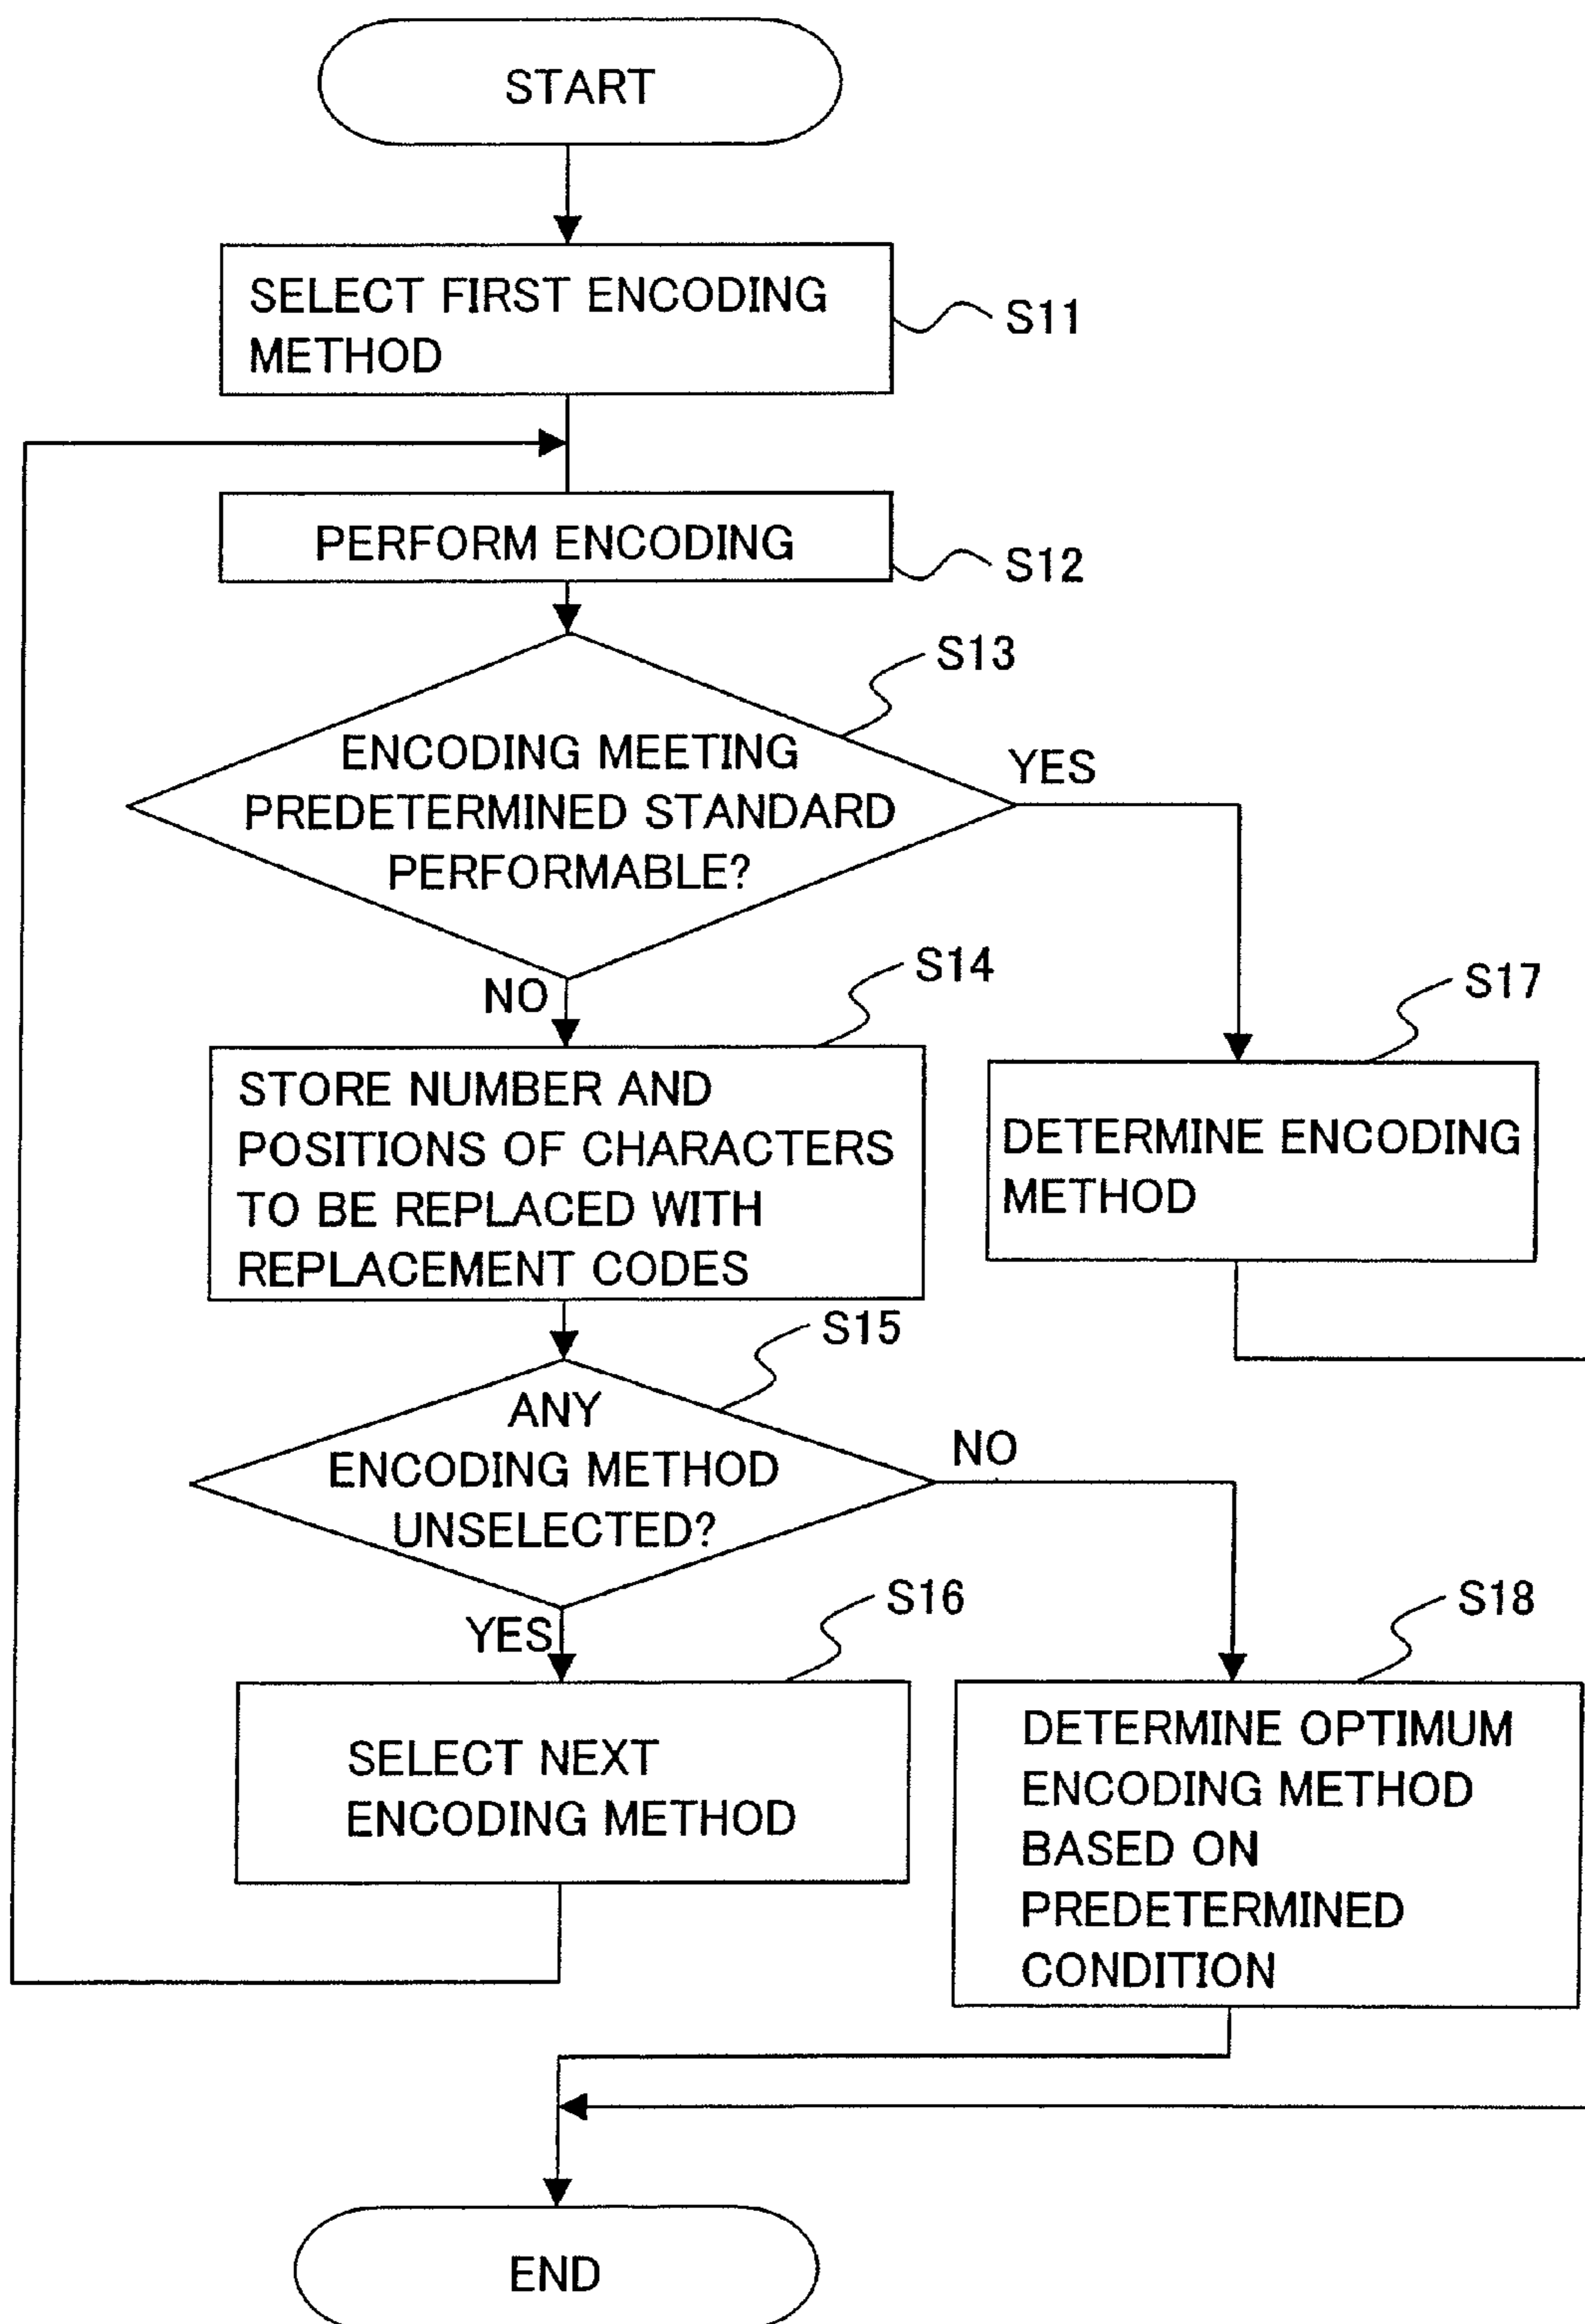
START

SELECT FIRST ENCODING METHOD

S11

PERFORM ENCODING

S12

S13

ENCODING MEETING PREDETERMINED STANDARD PERFORMABLE?

YES

NO

S14

S17

STORE NUMBER AND POSITIONS OF CHARACTERS TO BE REPLACED WITH REPLACEMENT CODES

DETERMINE ENCODING METHOD

S15

ANY ENCODING METHOD UNSELECTED?

NO

YES

S16

S18

SELECT NEXT ENCODING METHOD

DETERMINE OPTIMUM ENCODING METHOD BASED ON PREDETERMINED CONDITION

END